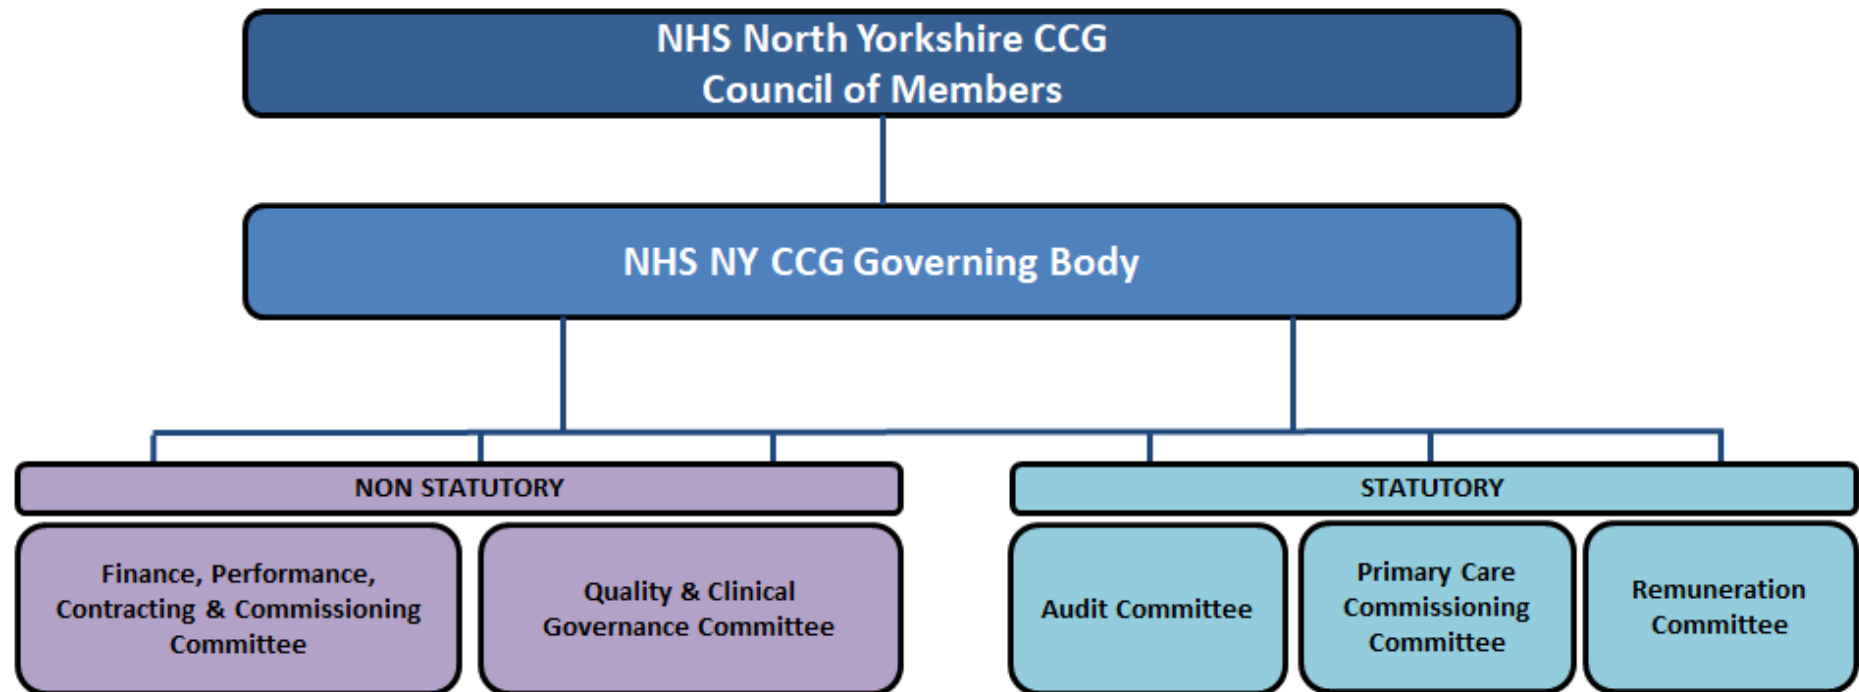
NHS North Yorkshire CCG
Council of Members

NHS NY CCG Governing Body

NON STATUTORY

Finance, Performance, Contracting & Commissioning Committee

Quality & Clinical Governance Committee

STATUTORY

Audit Committee

Primary Care Commissioning Committee

Remuneration Committee